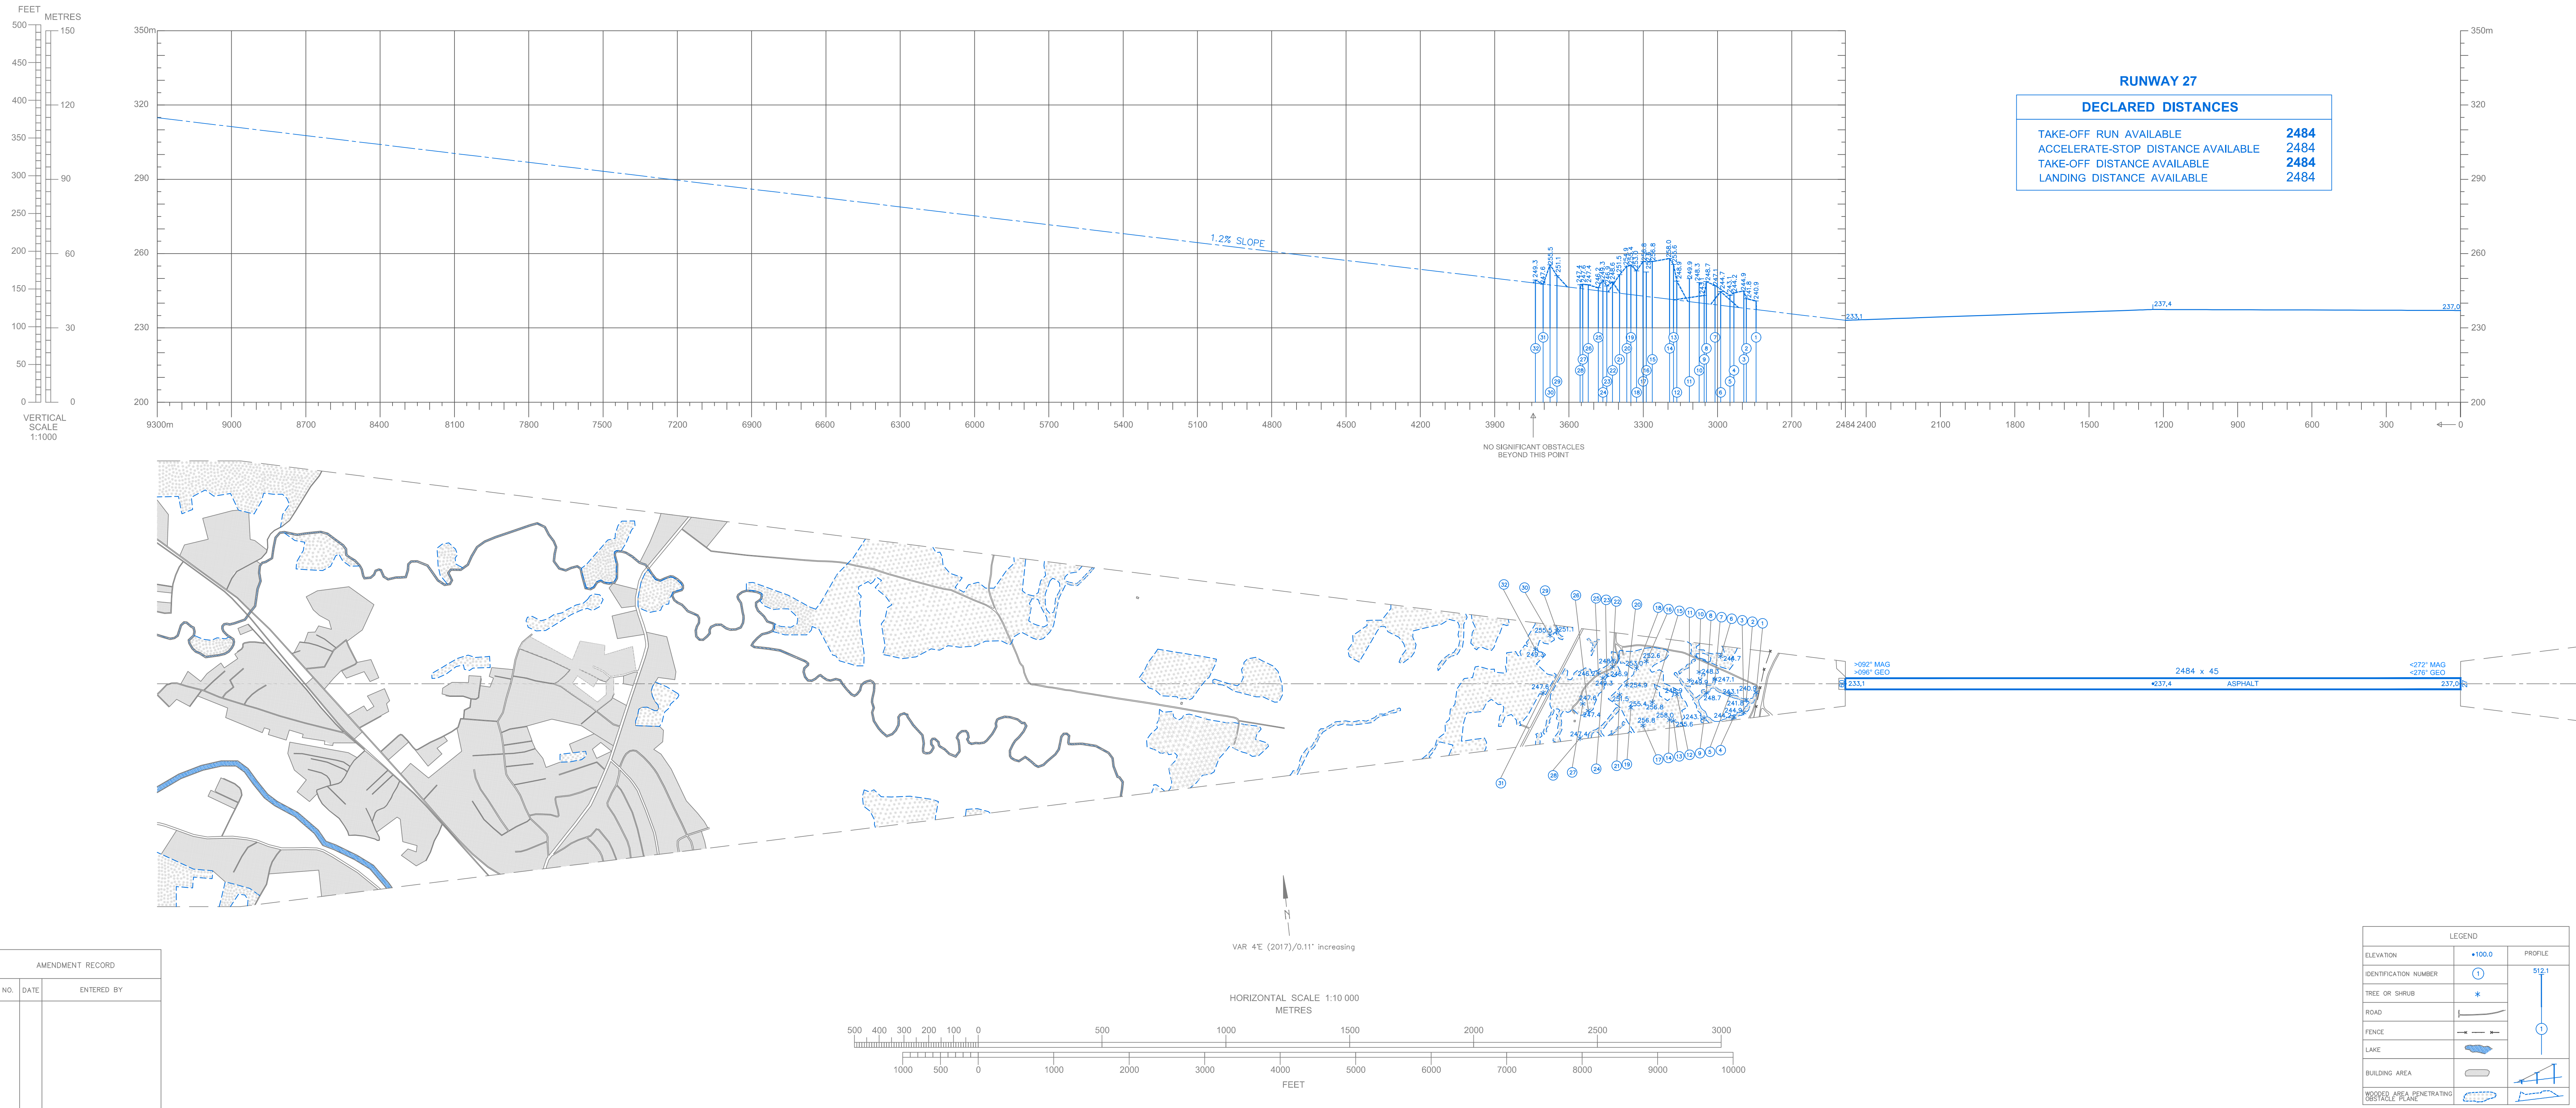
FEET
METRES
500
450
400
350
300
250
200
150
100
50
0
150
120
90
60
30
0

VERTICAL SCALE 1:1000

350m
320
290
260
230
200

RUNWAY 27

DECLARED DISTANCES

| | |
|---|---|
| TAKE-OFF RUN AVAILABLE | 2484 |
| ACCELERATE-STOP DISTANCE AVAILABLE | 2484 |
| TAKE-OFF DISTANCE AVAILABLE | 2484 |
| LANDING DISTANCE AVAILABLE | 2484 |

1.2% SLOPE

233,1
237,4
237,0

9300m 9000 8700 8400 8100 7800 7500 7200 6900 6600 6300 6000 5700 5400 5100 4800 4500 4200 3900 3600 3300 3000 2700 2484 2400 2100 1800 1500 1200 900 600 300 0

NO SIGNIFICANT OBSTACLES BEYOND THIS POINT

>092° MAG
>096° GEO
2484 x 45
ASPHALT
<272° MAG
<276° GEO
233,1
237,4
237,0

N
VAR 4°E (2017)/0.11° increasing

HORIZONTAL SCALE 1:10 000
METRES
500 400 300 200 100 0 500 1000 1500 2000 2500 3000
1000 500 0 1000 2000 3000 4000 5000 6000 7000 8000 9000 10000
FEET

AMENDMENT RECORD

| NO. | DATE | ENTERED BY |
|---|---|---|
| | | |

LEGEND

| | | PROFILE |
|---|---|---|
| ELEVATION | 100.0 | 512.1 |
| IDENTIFICATION NUMBER | 1 | |
| TREE OR SHRUB | | |
| ROAD | | |
| FENCE | | |
| LAKE | | |
| BUILDING AREA | | |
| WOODED AREA PENETRATING OBSTACLE PLANE | | |